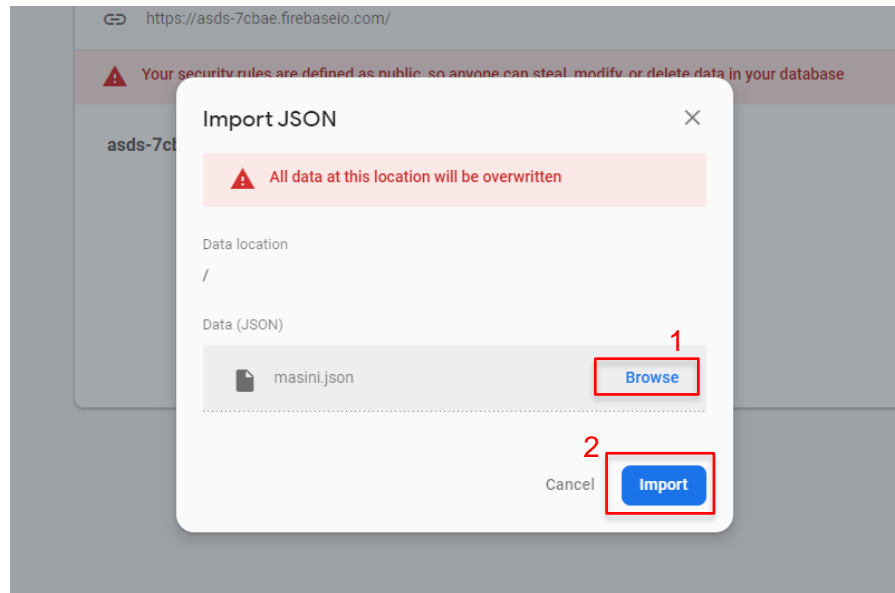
https://asds-7cbae.firebaseio.com/

Your security rules are defined as public, so anyone can steal, modify, or delete data in your database

asds-7c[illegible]

Import JSON

×

All data at this location will be overwritten

Data location

/

Data (JSON)

1

masini.json

Browse

2

Cancel

Import